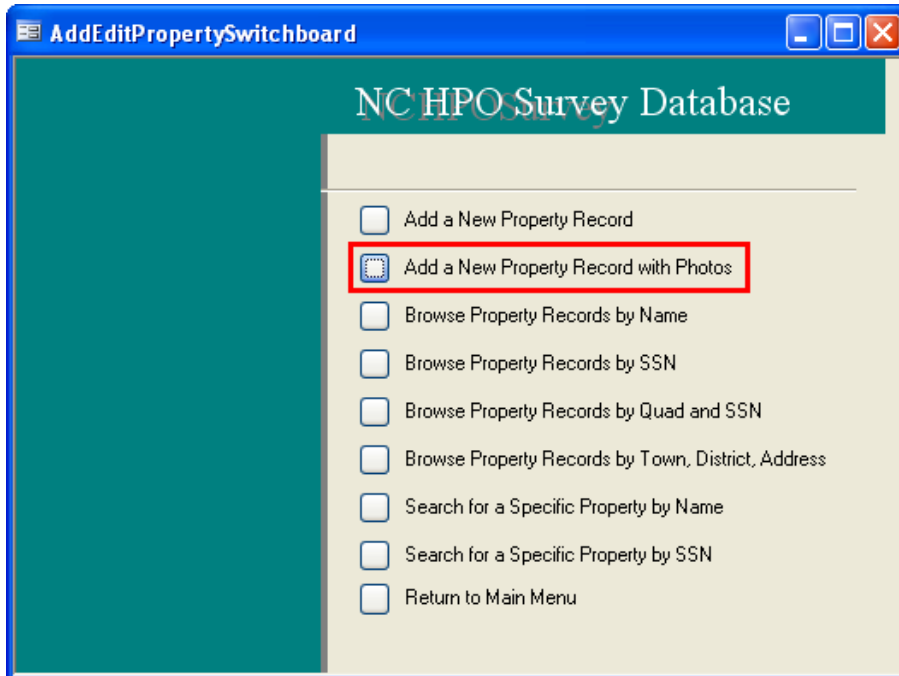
AddEditPropertySwitchboard

NC HPO Survey Database

Add a New Property Record

Add a New Property Record with Photos

Browse Property Records by Name

Browse Property Records by SSN

Browse Property Records by Quad and SSN

Browse Property Records by Town, District, Address

Search for a Specific Property by Name

Search for a Specific Property by SSN

Return to Main Menu